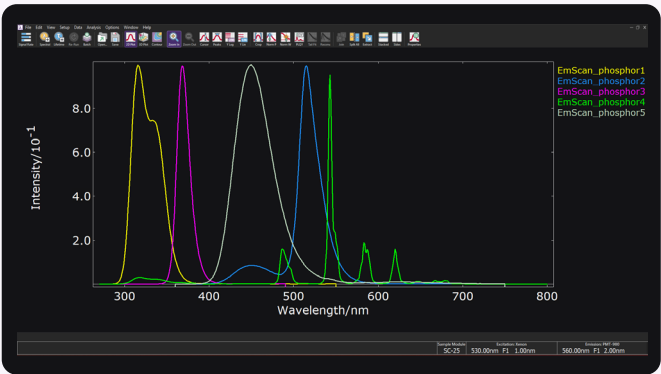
File Edit View Setup Data Analysis Options Window Help

Signal Rate Spectral Lifetime Tm Fast Batch Open Save 2D Plot 3D Plot Contour Zoom in Zoom Out Cursor Peaks Y Log Y Lin Crop Norm P Norm Pk FWHM SmTh Rescale Add Split All Extract Stacked Table Properties

EmScan_phosphor1
EmScan_phosphor2
EmScan_phosphor3
EmScan_phosphor4
EmScan_phosphor5

Intensity/10$^{-1}$

8.0
6.0
4.0
2.0

300 400 500 600 700 800

Wavelength/nm

| Sample Module | Excitation: Xenon | Emission: PMT-900 |
|---|---|---|
| SC-25 | 530.00nm F1 1.00nm | 560.00nm F1 2.00nm |